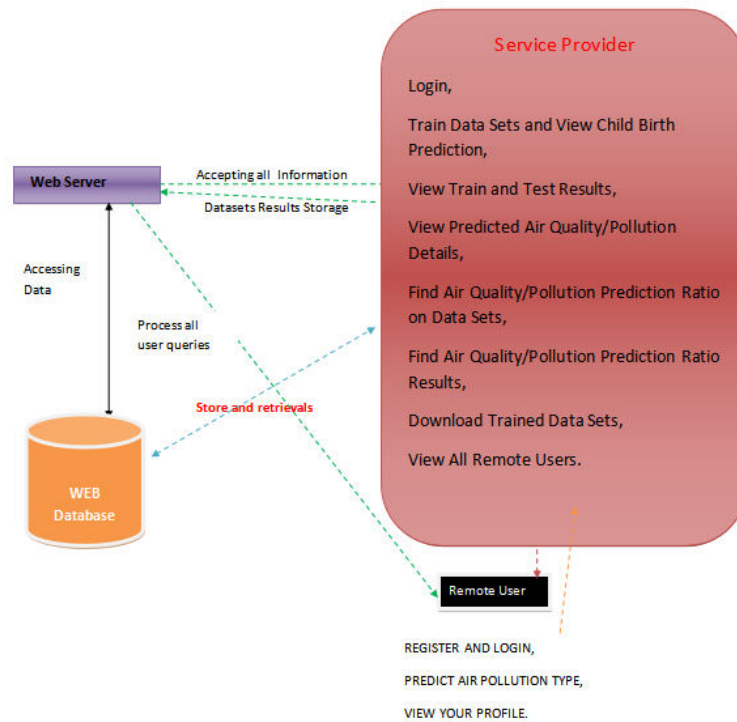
Service Provider

Login,

Train Data Sets and View Child Birth Prediction,

View Train and Test Results,

View Predicted Air Quality/Pollution Details,

Find Air Quality/Pollution Prediction Ratio on Data Sets,

Find Air Quality/Pollution Prediction Ratio Results,

Download Trained Data Sets,

View All Remote Users.

Web Server

Accepting all Information

Datasets Results Storage

Accessing Data

Process all user queries

Store and retrievals

WEB Database

Remote User

REGISTER AND LOGIN,

PREDICT AIR POLLUTION TYPE,

VIEW YOUR PROFILE.